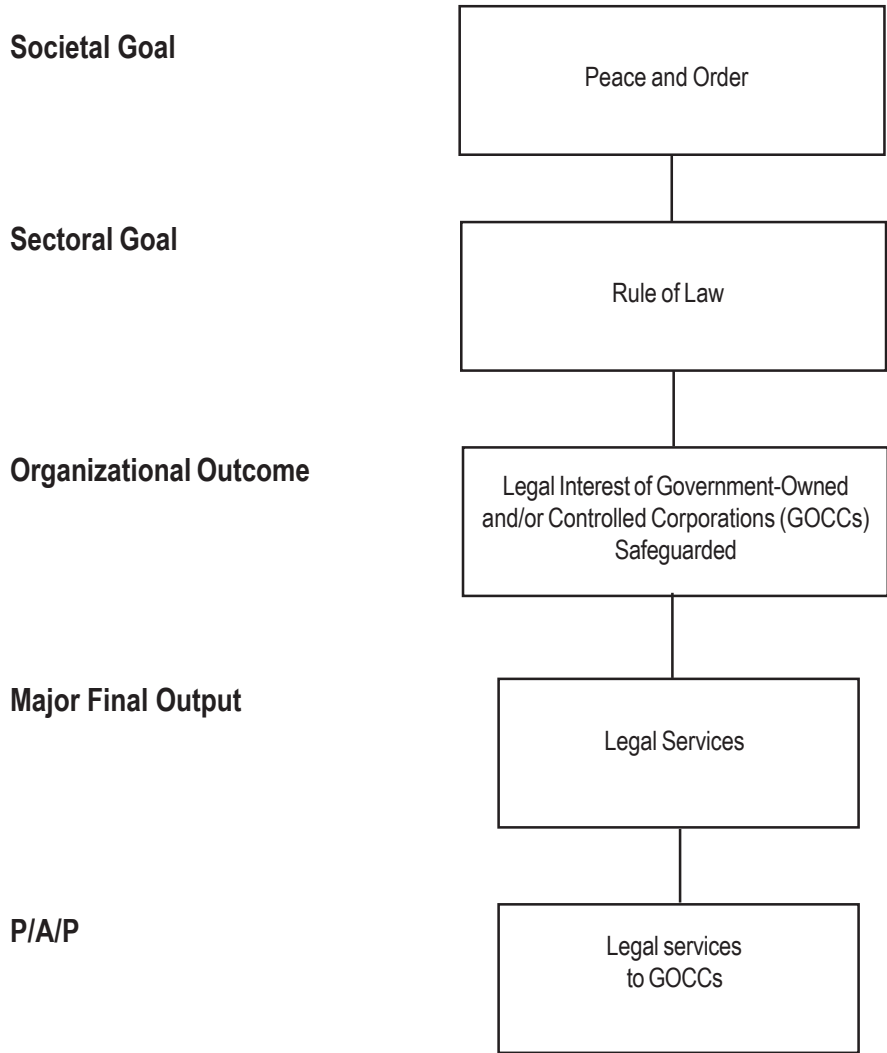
Societal Goal

Peace and Order

Sectoral Goal

Rule of Law

Organizational Outcome

Legal Interest of Government-Owned and/or Controlled Corporations (GOCCs) Safeguarded

Major Final Output

Legal Services

P/A/P

Legal services to GOCCs